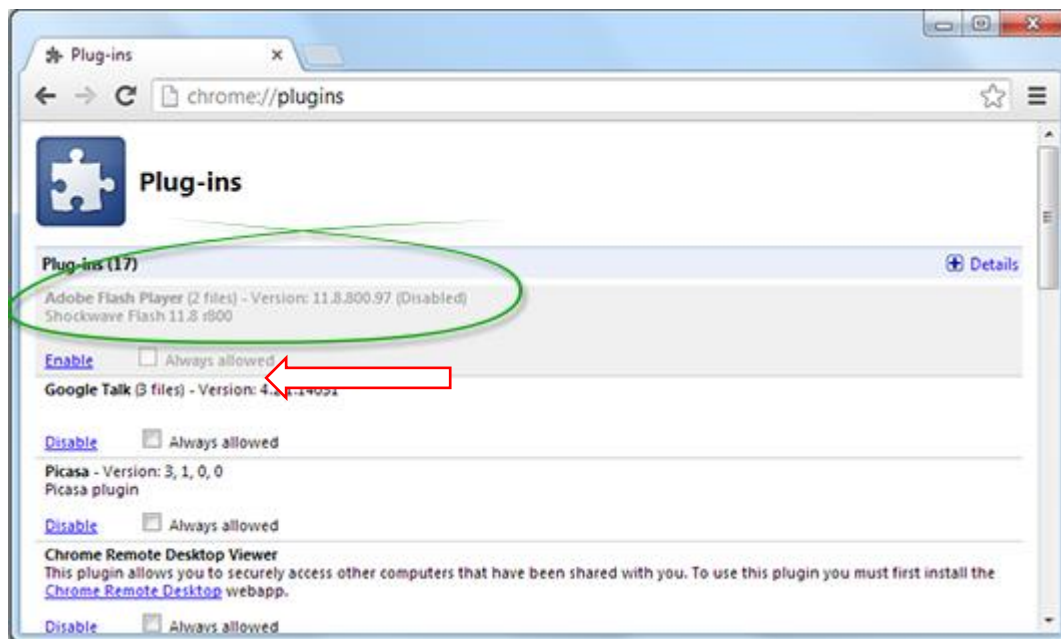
Plug-ins ×

chrome://plugins

Plug-ins

Plug-ins (17)

Details

Adobe Flash Player (2 files) - Version: 11.8.800.97 (Disabled)
Shockwave Flash 11.8 r800

Enable Always allowed

Google Talk (3 files) - Version: 4.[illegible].14051

Disable Always allowed

Picasa - Version: 3, 1, 0, 0
Picasa plugin

Disable Always allowed

Chrome Remote Desktop Viewer
This plugin allows you to securely access other computers that have been shared with you. To use this plugin you must first install the Chrome Remote Desktop webapp.

Disable Always allowed